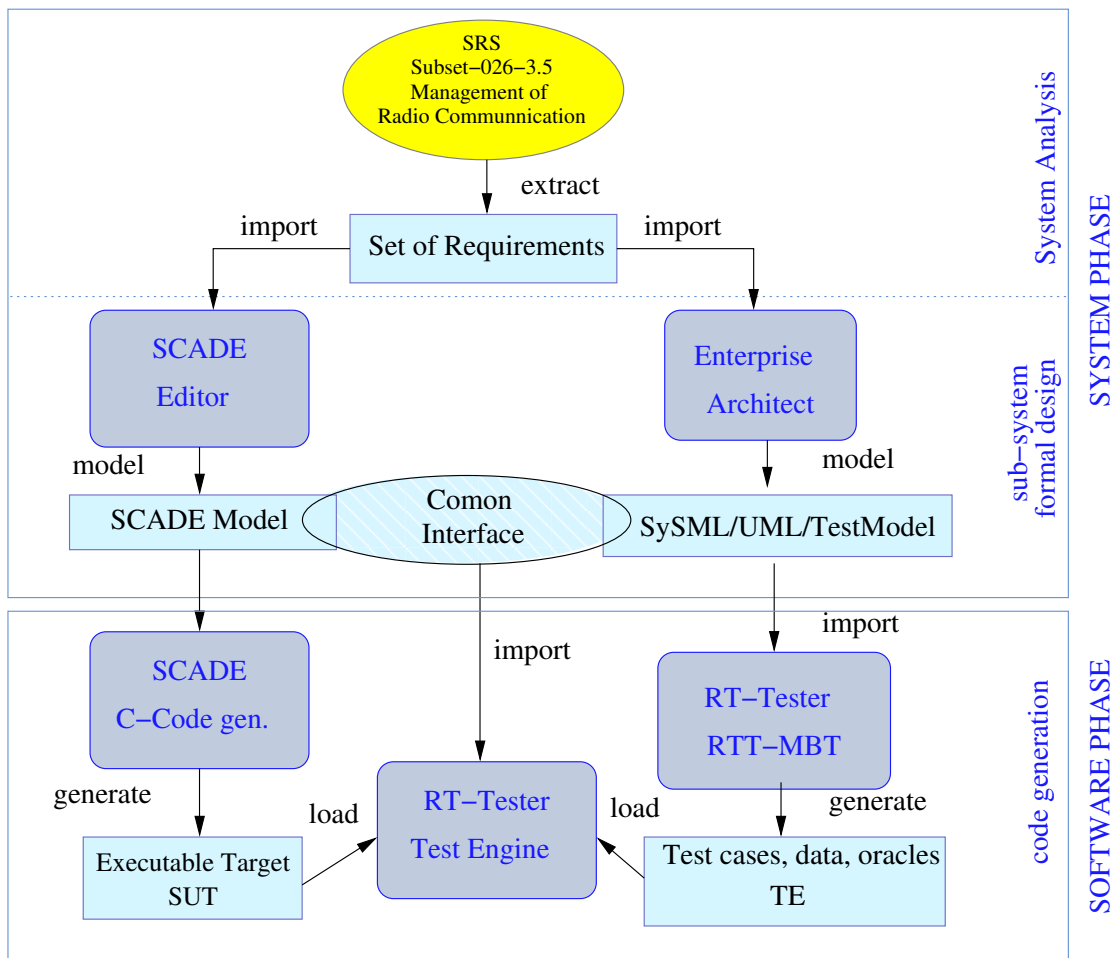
SRS
Subset−026−3.5
Management of
Radio Communnication

extract

import

Set of Requirements

import

System Analysis

SYSTEM PHASE

SCADE
Editor

Enterprise
Architect

sub−system
formal design

model

model

SCADE Model

Comon
Interface

SySML/UML/TestModel

import

import

SCADE
C−Code gen.

RT−Tester
RTT−MBT

code generation

SOFTWARE PHASE

generate

load

RT−Tester
Test Engine

load

generate

Executable Target
SUT

Test cases, data, oracles
TE